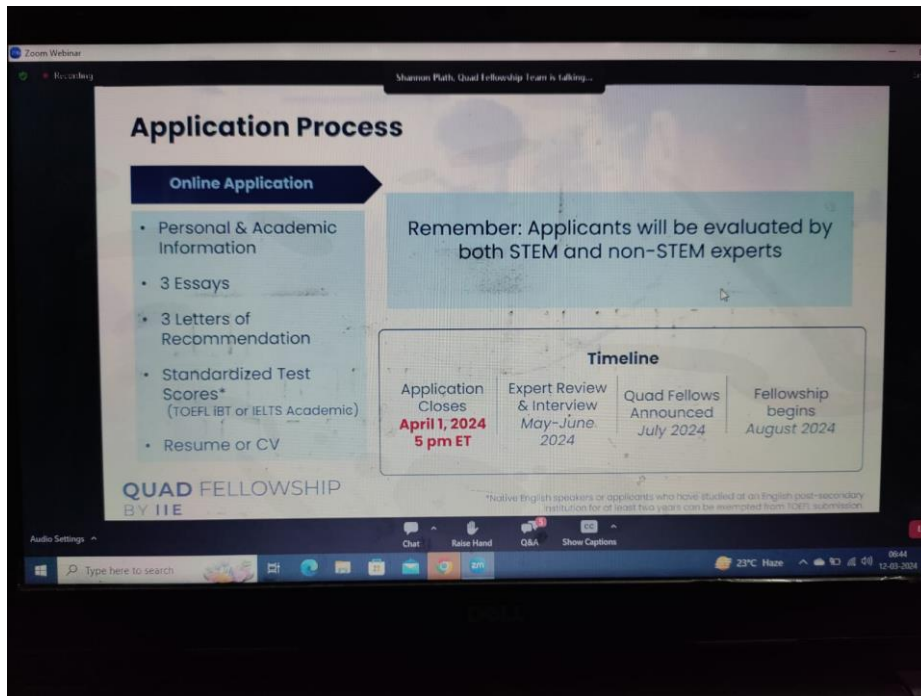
Zoom Webinar

Recording

Shannon Plath, Quad Fellowship Team is talking...

Application Process

Online Application

• Personal & Academic Information

• 3 Essays

• 3 Letters of Recommendation

• Standardized Test Scores* (TOEFL iBT or IELTS Academic)

• Resume or CV

Remember: Applicants will be evaluated by both STEM and non-STEM experts

Timeline

| Application Closes April 1, 2024 5 pm ET | Expert Review & Interview May-June 2024 | Quad Fellows Announced July 2024 | Fellowship begins August 2024 |
|---|---|---|---|

QUAD FELLOWSHIP BY IIE

*Native English speakers or applicants who have studied at an English post-secondary institution for at least two years can be exempted from TOEFL submission

Audio Settings

Chat Raise Hand Q&A Show Captions

Type here to search

23°C Haze 09:44 12-03-2024